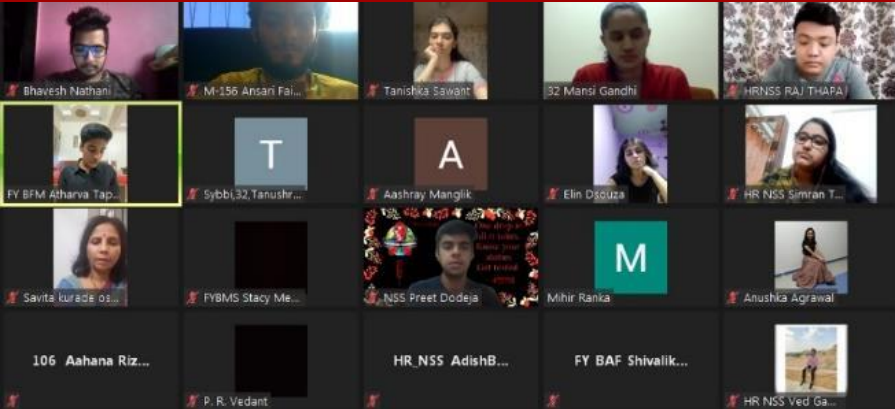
Bhavesh Nathani
M-156 Ansari Fai...
Tanishka Sawant
32 Mansi Gandhi
HRNSS RAJ THAPA
FY BFM Atharva Tap...
T
Sybbi,32,Tanushr...
A
Aashray Manglik
Elin Dsouza
HR NSS Simran T...
Savita kurade os...
FYBMS Stacy Me...
One drop is all it takes. Know your status. Get tested
NSS Preet Dodeja
M
Mihir Ranka
Anushka Agrawal
106 Aahana Riz...
P. R. Vedant
HR_NSS AdishB...
FY BAF Shivalik...
HR NSS Ved Ga...